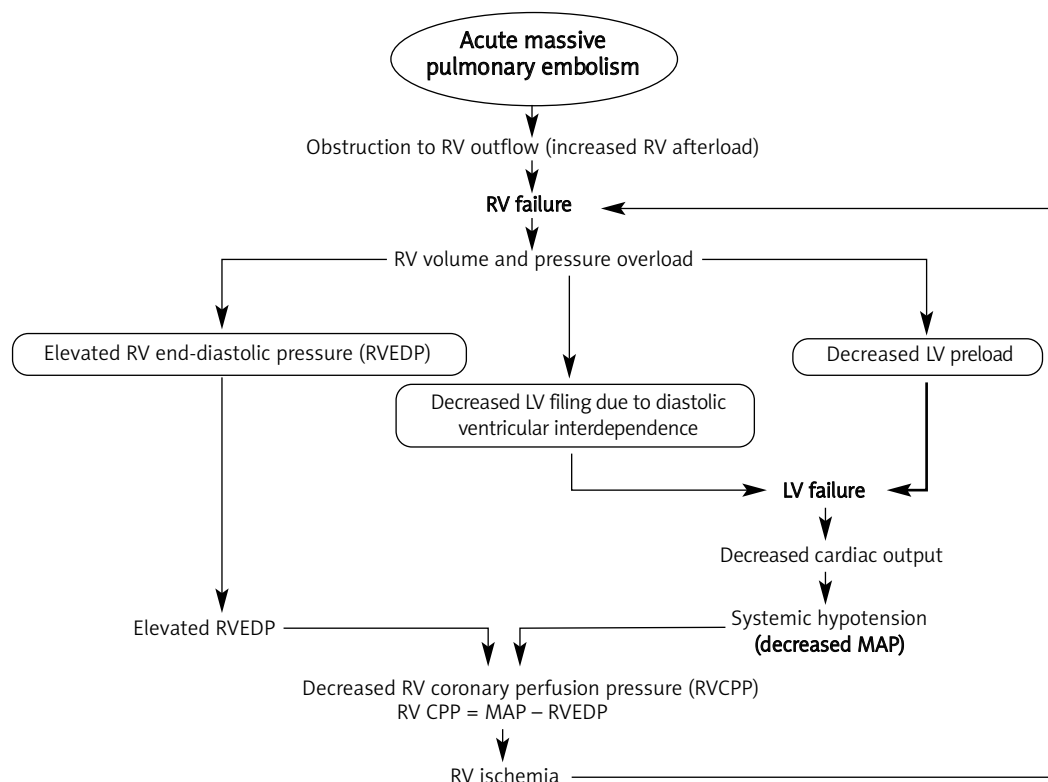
Acute massive pulmonary embolism

Obstruction to RV outflow (increased RV afterload)

RV failure

RV volume and pressure overload

Elevated RV end-diastolic pressure (RVEDP)

Decreased LV filing due to diastolic ventricular interdependence

Decreased LV preload

LV failure

Decreased cardiac output

Elevated RVEDP

Systemic hypotension (decreased MAP)

Decreased RV coronary perfusion pressure (RVCPP)
RV CPP = MAP – RVEDP

RV ischemia